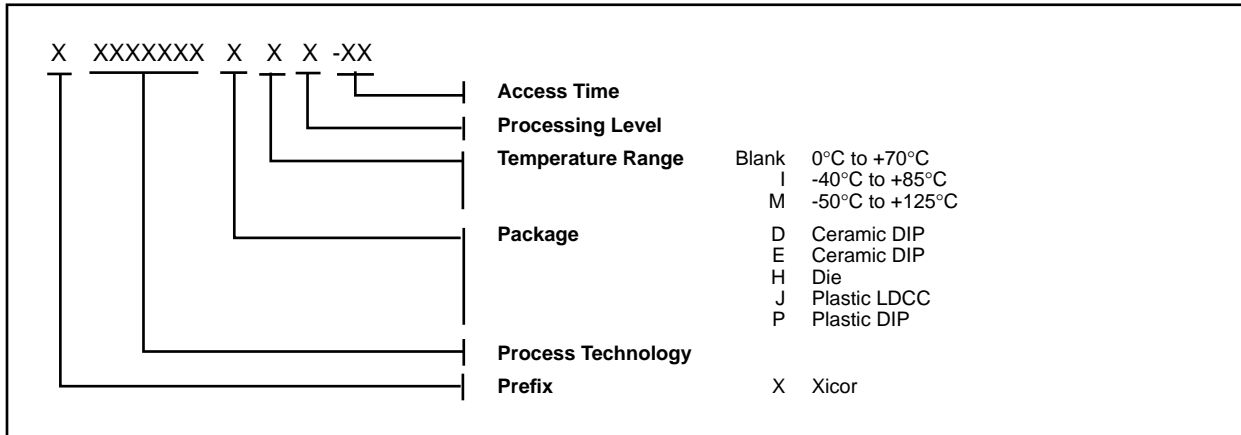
X XXXXXXX X X X -XX

Access Time

Processing Level

Temperature Range
Blank 0°C to +70°C
I -40°C to +85°C
M -50°C to +125°C

Package
D Ceramic DIP
E Ceramic DIP
H Die
J Plastic LDCC
P Plastic DIP

Process Technology

Prefix
X Xicor